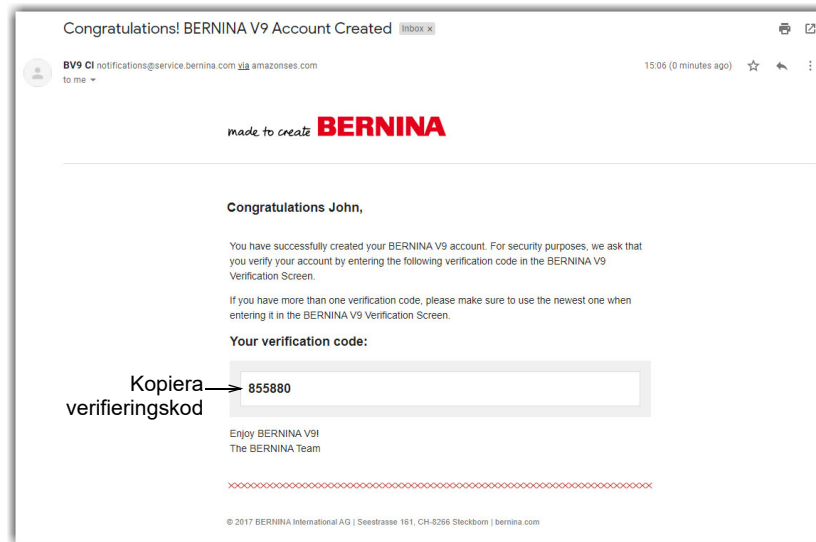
Congratulations! BERNINA V9 Account Created Inbox ×

BV9 CI notifications@service.bernina.com via amazonses.com
to me

15:06 (0 minutes ago)

made to create BERNINA

Congratulations John,

You have successfully created your BERNINA V9 account. For security purposes, we ask that you verify your account by entering the following verification code in the BERNINA V9 Verification Screen.

If you have more than one verification code, please make sure to use the newest one when entering it in the BERNINA V9 Verification Screen.

Your verification code:

Kopiera verifieringskod

855880

Enjoy BERNINA V9!
The BERNINA Team

© 2017 BERNINA International AG | Seestrasse 161, CH-8266 Steckborn | bernina.com